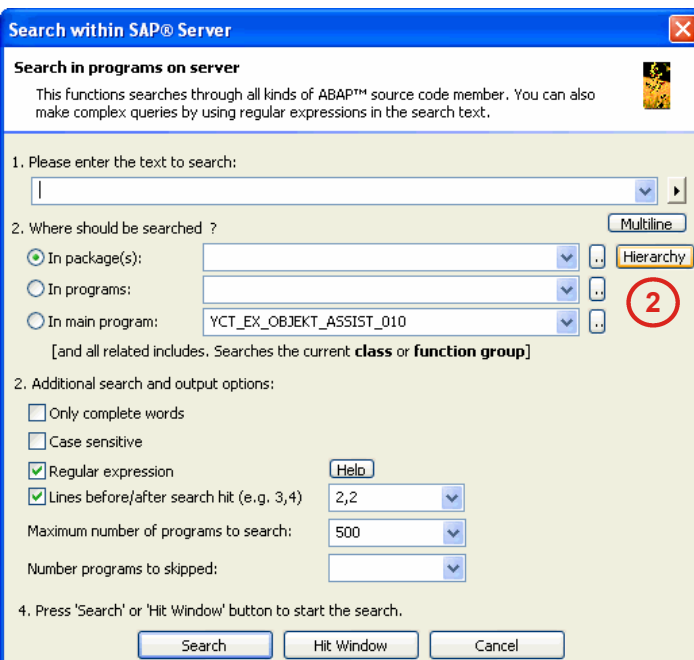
Search within SAP® Server

Search in programs on server

This functions searches through all kinds of ABAP™ source code member. You can also make complex queries by using regular expressions in the search text.

1. Please enter the text to search:

2. Where should be searched ?

Multiline

In package(s):

Hierarchy

In programs:

2

In main program: YCT_EX_OBJEKT_ASSIST_010

[and all related includes. Searches the current **class** or **function group**]

2. Additional search and output options:

Only complete words

Case sensitive

Regular expression

Help

Lines before/after search hit (e.g. 3,4) 2,2

Maximum number of programs to search: 500

Number programs to skipped:

4. Press 'Search' or 'Hit Window' button to start the search.

Search Hit Window Cancel